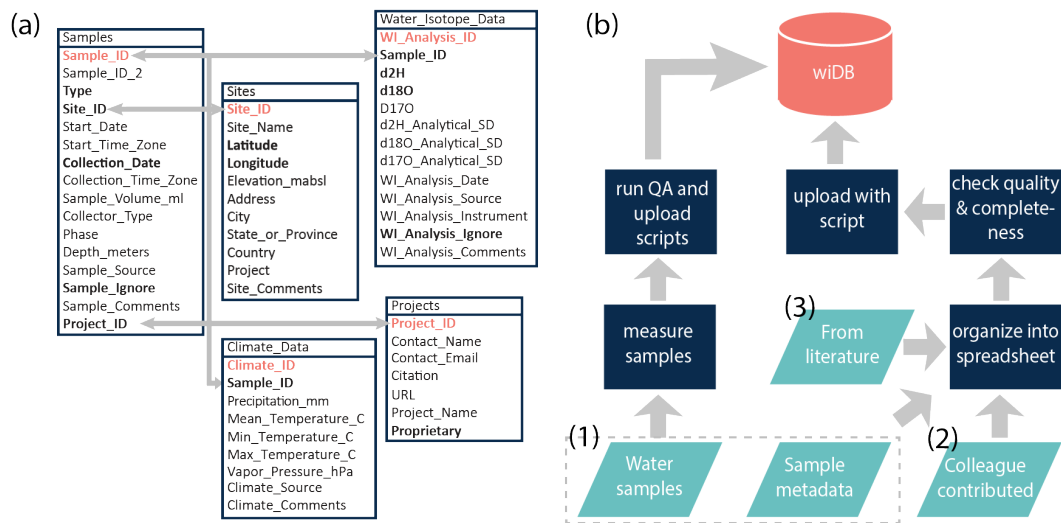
(a)

Samples
Sample_ID
Sample_ID_2
Type
Site_ID
Start_Date
Start_Time_Zone
Collection_Date
Collection_Time_Zone
Sample_Volume_ml
Collector_Type
Phase
Depth_meters
Sample_Source
Sample_Ignore
Sample_Comments
Project_ID

Sites
Site_ID
Site_Name
Latitude
Longitude
Elevation_mabsl
Address
City
State_or_Province
Country
Project
Site_Comments

Water_Isotope_Data
WI_Analysis_ID
Sample_ID
d2H
d18O
D17O
d2H_Analytical_SD
d18O_Analytical_SD
d17O_Analytical_SD
WI_Analysis_Date
WI_Analysis_Source
WI_Analysis_Instrument
WI_Analysis_Ignore
WI_Analysis_Comments

Projects
Project_ID
Contact_Name
Contact_Email
Citation
URL
Project_Name
Proprietary

Climate_Data
Climate_ID
Sample_ID
Precipitation_mm
Mean_Temperature_C
Min_Temperature_C
Max_Temperature_C
Vapor_Pressure_hPa
Climate_Source
Climate_Comments

(b)

wiDB

run QA and upload scripts

upload with script

check quality & completeness

measure samples

(3)

From literature

organize into spreadsheet

(1)

Water samples

Sample metadata

(2)

Colleague contributed